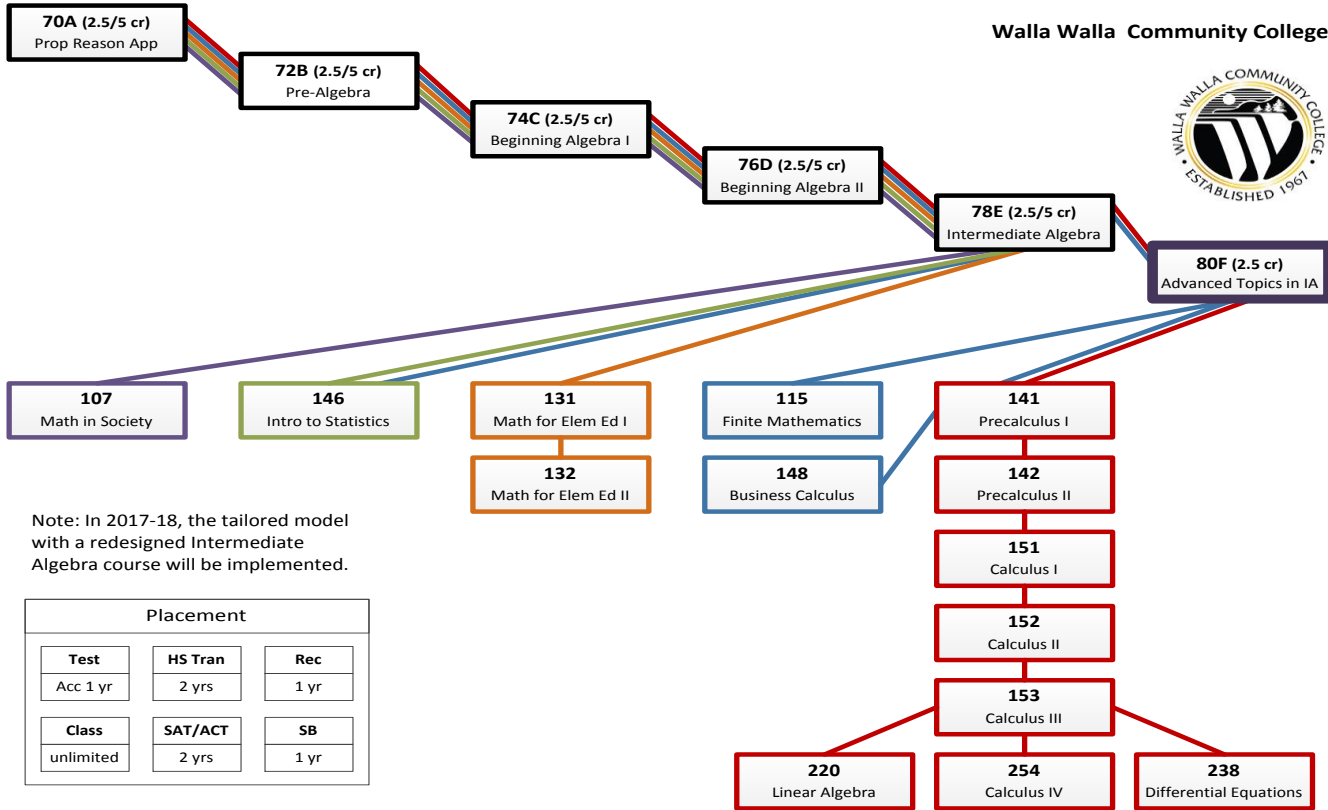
70A (2.5/5 cr)
Prop Reason App

72B (2.5/5 cr)
Pre-Algebra

74C (2.5/5 cr)
Beginning Algebra I

76D (2.5/5 cr)
Beginning Algebra II

78E (2.5/5 cr)
Intermediate Algebra

80F (2.5 cr)
Advanced Topics in IA

Walla Walla Community College

WALLA WALLA COMMUNITY COLLEGE
ESTABLISHED 1967

107
Math in Society

146
Intro to Statistics

131
Math for Elem Ed I

132
Math for Elem Ed II

115
Finite Mathematics

148
Business Calculus

141
Precalculus I

142
Precalculus II

151
Calculus I

152
Calculus II

153
Calculus III

220
Linear Algebra

254
Calculus IV

238
Differential Equations

Note: In 2017-18, the tailored model with a redesigned Intermediate Algebra course will be implemented.

Placement

| Test | HS Tran | Rec |
|---|---|---|
| Acc 1 yr | 2 yrs | 1 yr |
| Class | SAT/ACT | SB |
| unlimited | 2 yrs | 1 yr |